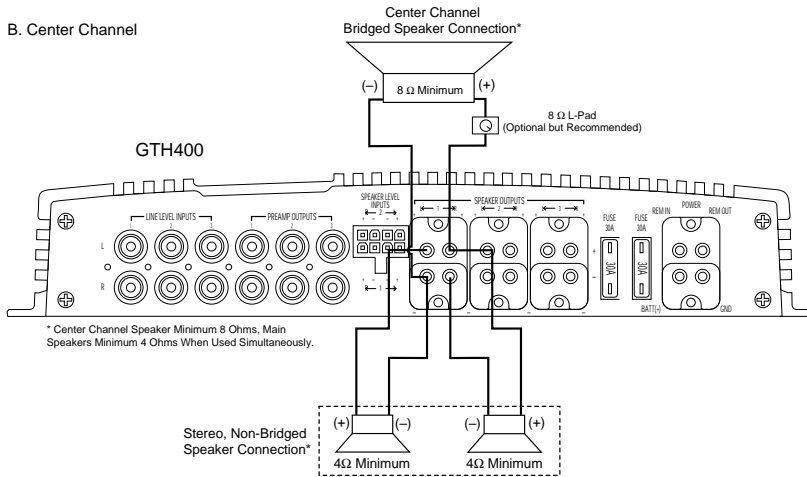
B. Center Channel

Center Channel
Bridged Speaker Connection*

(–) 8 Ω Minimum (+)

8 Ω L-Pad
(Optional but Recommended)

GTH400

LINE LEVEL INPUTS
PREAMP OUTPUTS
SPEAKER LEVEL INPUTS
SPEAKER OUTPUTS
FUSE 30A
FUSE 30A
REM IN
POWER
REM OUT
BATT(+)
GND
L
R
1
2
3
30A
30A

* Center Channel Speaker Minimum 8 Ohms, Main Speakers Minimum 4 Ohms When Used Simultaneously.

Stereo, Non-Bridged Speaker Connection*

(+) (–) (–) (+)
4Ω Minimum 4Ω Minimum